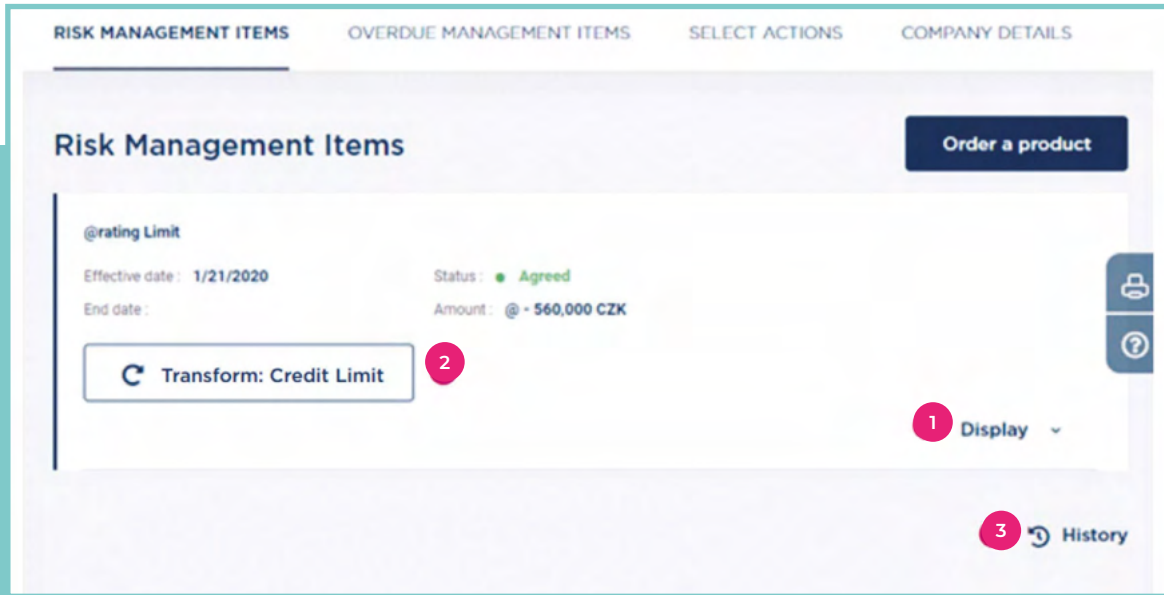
RISK MANAGEMENT ITEMS OVERDUE MANAGEMENT ITEMS SELECT ACTIONS COMPANY DETAILS

Risk Management Items

Order a product

@rating Limit

Effective date : 1/21/2020

End date :

Status : Agreed

Amount : @ - 560,000 CZK

Transform: Credit Limit

2

1

Display

3

History